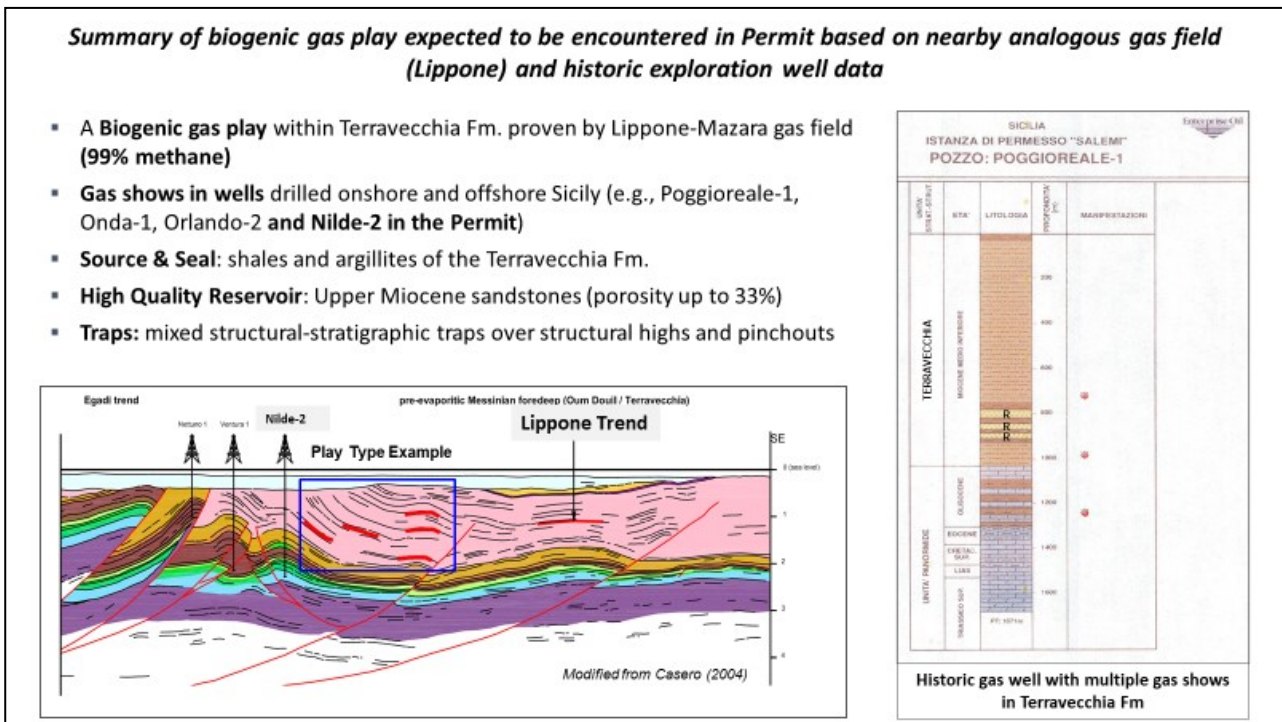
Summary of biogenic gas play expected to be encountered in Permit based on nearby analogous gas field (Lippone) and historic exploration well data

- A **Biogenic gas play** within Terravecchia Fm. proven by Lippone-Mazara gas field **(99% methane)**
- **Gas shows in wells** drilled onshore and offshore Sicily (e.g., Poggioreale-1, Onda-1, Orlando-2 **and Nilde-2 in the Permit**)
- **Source & Seal**: shales and argillites of the Terravecchia Fm.
- **High Quality Reservoir**: Upper Miocene sandstones (porosity up to 33%)
- **Traps:** mixed structural-stratigraphic traps over structural highs and pinchouts

Egadi trend
pre-evaporitic Messinian foredeep (Oum Douil / Terravecchia)
Nettuno 1
Ventura 1
Nilde-2
Lippone Trend
Play Type Example
SE
0 (sea level)
1
2
3
4
Modified from Casero (2004)

Enterprise Oil
SICILIA
ISTANZA DI PERMESSO "SALEMI"
POZZO: POGGIOREALE-1
UNITA' STRAT.-STRUT.
ETA'
LITOLOGIA
PROFONDITA' (m)
MANIFESTAZIONI
TERRAVECCHIA
MIOCENE MEDIO INFERIORE
OLIGOCENE
EOCENE
CRETAC. SUP.
LIAS
TRIASSICO SUP.
UNITA' PANORMIDE
200
400
600
800
1000
1200
1400
1600
R
R
R
PT: 1671m

Historic gas well with multiple gas shows in Terravecchia Fm